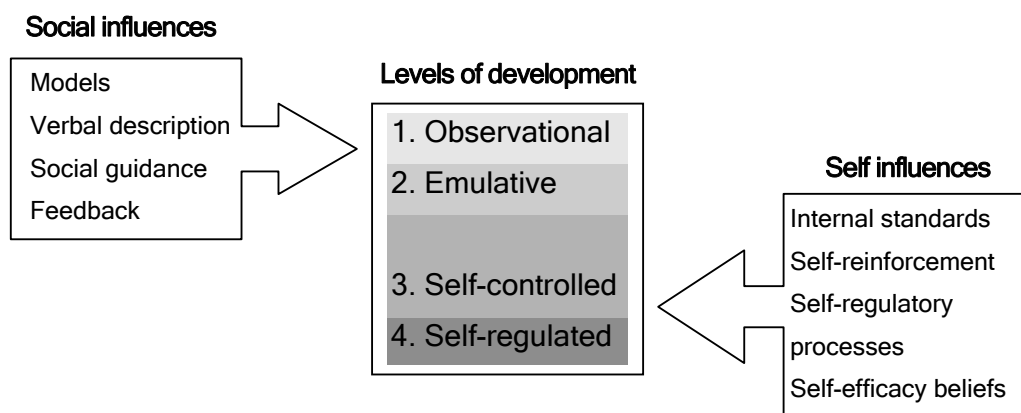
Social influences

Models
Verbal description
Social guidance
Feedback

Levels of development

1. Observational
2. Emulative
3. Self-controlled
4. Self-regulated

Self influences

Internal standards
Self-reinforcement
Self-regulatory processes
Self-efficacy beliefs